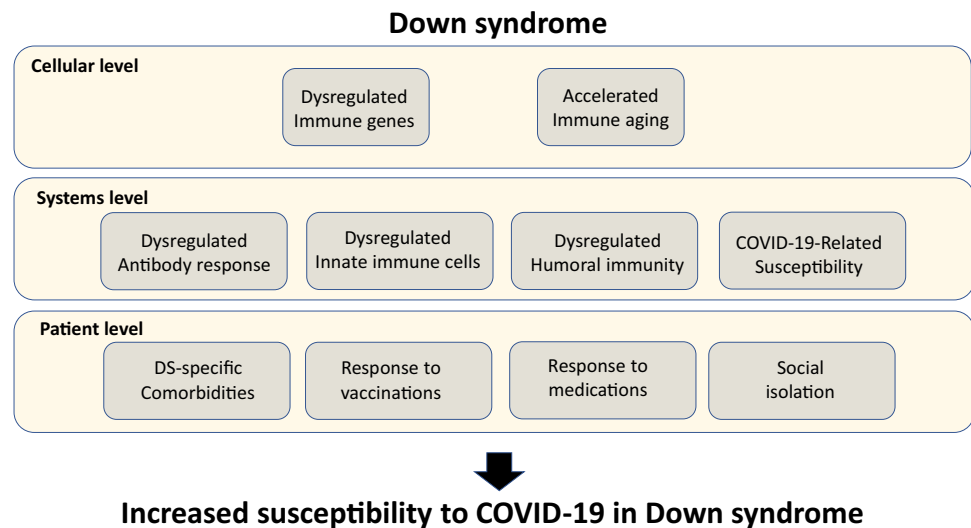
Down syndrome

Cellular level

Dysregulated Immune genes

Accelerated Immune aging

Systems level

Dysregulated Antibody response

Dysregulated Innate immune cells

Dysregulated Humoral immunity

COVID-19-Related Susceptibility

Patient level

DS-specific Comorbidities

Response to vaccinations

Response to medications

Social isolation

Increased susceptibility to COVID-19 in Down syndrome